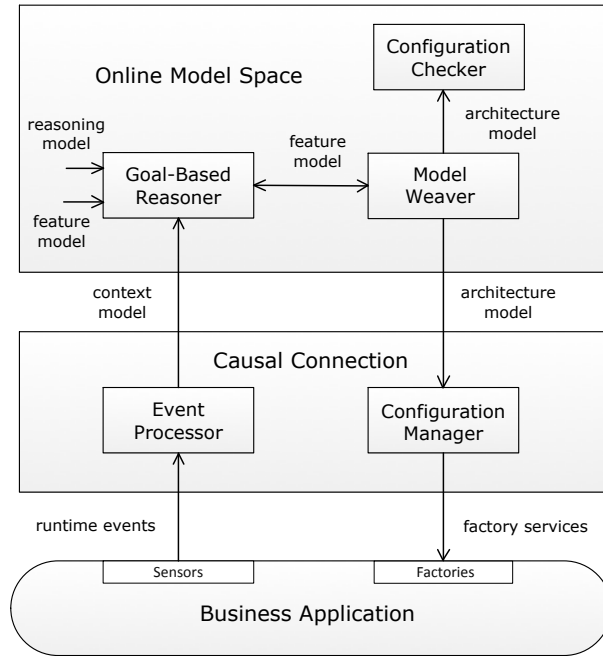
Configuration Checker

Online Model Space

architecture model

reasoning model

feature model

Goal-Based Reasoner

Model Weaver

feature model

context model

architecture model

Causal Connection

Event Processor

Configuration Manager

runtime events

factory services

Sensors

Factories

Business Application